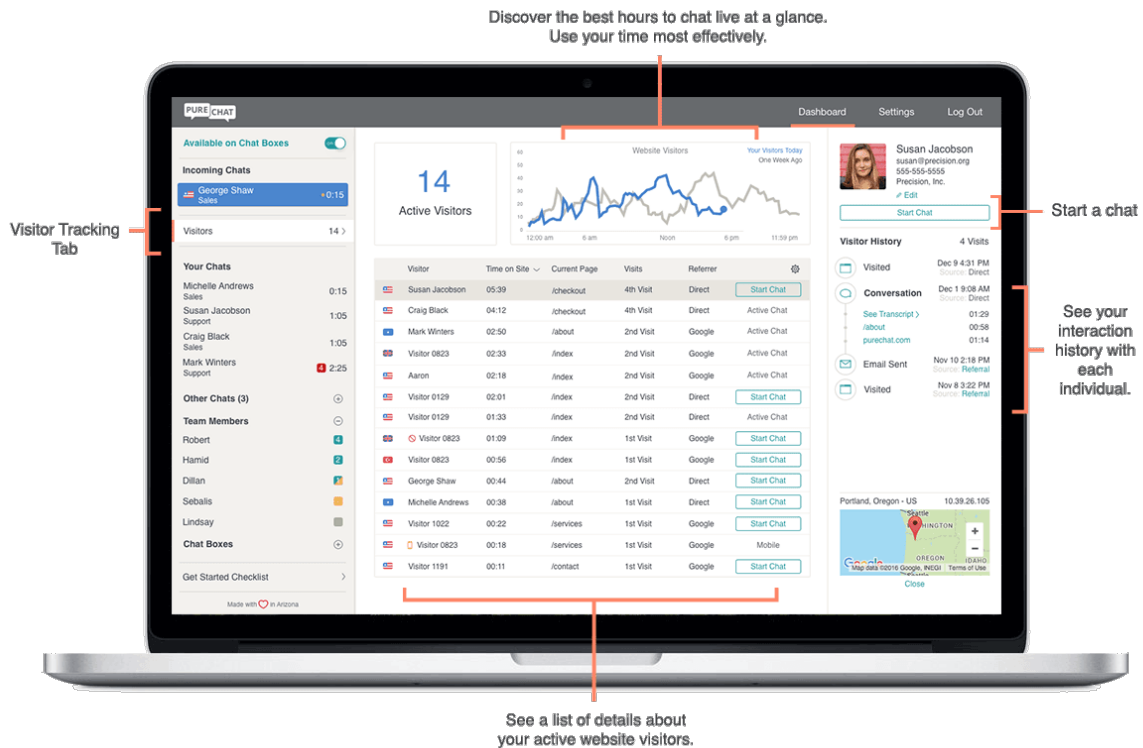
Discover the best hours to chat live at a glance.
Use your time most effectively.

PURE CHAT

Dashboard Settings Log Out

Available on Chat Boxes

Incoming Chats

George Shaw
Sales
+0:15

Visitors 14

Your Chats

Michelle Andrews
Sales
0:15

Susan Jacobson
Support
1:05

Craig Black
Sales
1:05

Mark Winters
Support
4 2:25

Other Chats (3)

Team Members

Robert 4

Hamid 2

Dillan

Sebalis

Lindsay

Chat Boxes

Get Started Checklist

Made with in Arizona

14
Active Visitors

Website Visitors
Your Visitors Today
One Week Ago

60
50
40
30
20
10

12:00 am 6 am Noon 6 pm 11:59 pm

| | Visitor | Time on Site | Current Page | Visits | Referrer | |
|---|---|---|---|---|---|---|
| | Susan Jacobson | 05:39 | /checkout | 4th Visit | Direct | Start Chat |
| | Craig Black | 04:12 | /checkout | 4th Visit | Direct | Active Chat |
| | Mark Winters | 02:50 | /about | 2nd Visit | Google | Active Chat |
| | Visitor 0823 | 02:33 | /index | 2nd Visit | Google | Active Chat |
| | Aaron | 02:18 | /index | 2nd Visit | Google | Active Chat |
| | Visitor 0129 | 02:01 | /index | 2nd Visit | Direct | Start Chat |
| | Visitor 0129 | 01:33 | /index | 2nd Visit | Direct | Active Chat |
| | Visitor 0823 | 01:09 | /index | 1st Visit | Google | Start Chat |
| | Visitor 0823 | 00:56 | /index | 1st Visit | Google | Start Chat |
| | George Shaw | 00:44 | /about | 2nd Visit | Google | Start Chat |
| | Michelle Andrews | 00:38 | /about | 1st Visit | Direct | Start Chat |
| | Visitor 1022 | 00:22 | /services | 1st Visit | Google | Start Chat |
| | Visitor 0823 | 00:18 | /services | 1st Visit | Google | Mobile |
| | Visitor 1191 | 00:11 | /contact | 1st Visit | Google | Start Chat |

Susan Jacobson
susan@precision.org
555-555-5555
Precision, Inc.
Edit

Start Chat

Visitor History 4 Visits

Visited Dec 9 4:31 PM Source: Direct

Conversation Dec 1 9:08 AM Source: Direct
See Transcript 01:29
/about 00:58
purechat.com 01:14

Email Sent Nov 10 2:18 PM Source: Referral

Visited Nov 8 3:22 PM Source: Referral

Portland, Oregon - US 10.39.26.105

Seattle
HINGTON
OREGON
IDAHO
Google Map data ©2016 Google, INEGI Terms of Use

Close

Visitor Tracking Tab

Start a chat

See your interaction history with each individual.

See a list of details about your active website visitors.